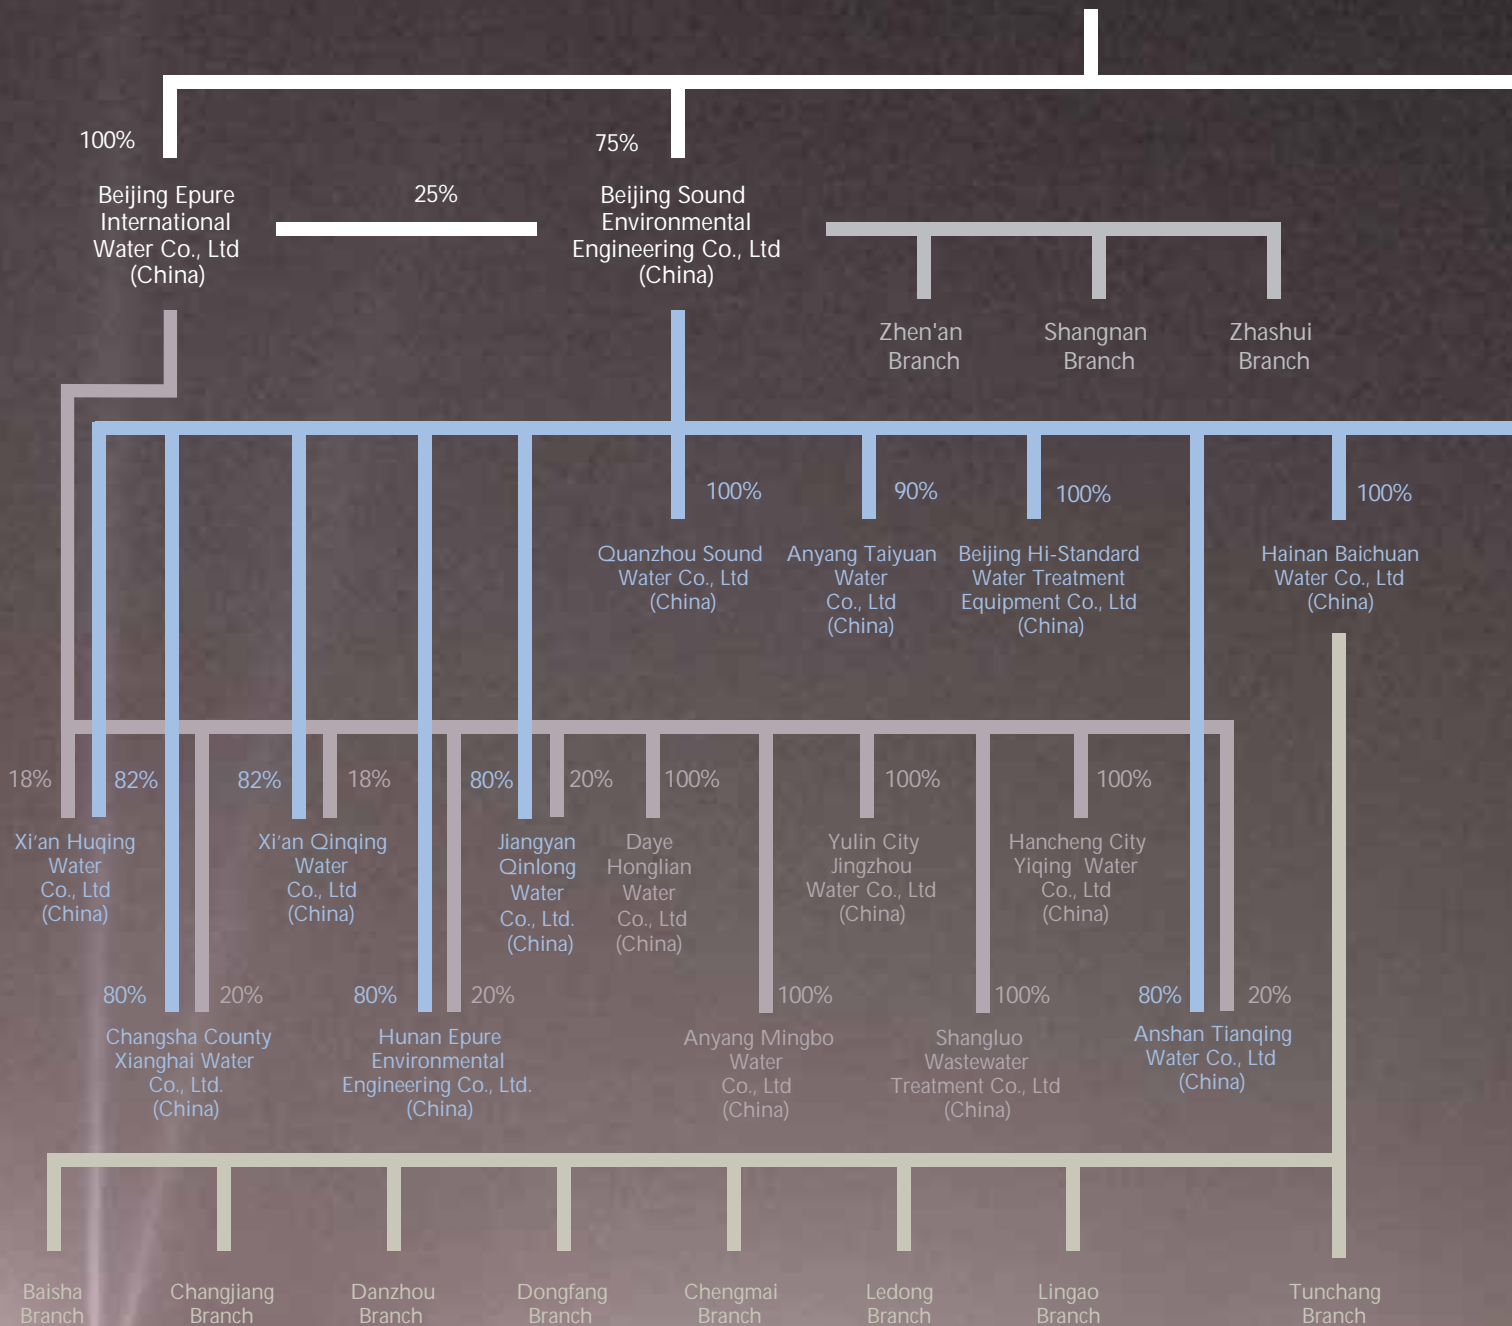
100%

Beijing Epure International Water Co., Ltd (China)

25%

75%

Beijing Sound Environmental Engineering Co., Ltd (China)

Zhen'an Branch

Shangnan Branch

Zhashui Branch

100%

Quanzhou Sound Water Co., Ltd (China)

90%

Anyang Taiyuan Water Co., Ltd (China)

100%

Beijing Hi-Standard Water Treatment Equipment Co., Ltd (China)

100%

Hainan Baichuan Water Co., Ltd (China)

18%

82%

Xi'an Huqing Water Co., Ltd (China)

82%

18%

Xi'an Qinqing Water Co., Ltd (China)

80%

20%

Jiangyan Qinlong Water Co., Ltd. (China)

100%

Daye Honglian Water Co., Ltd (China)

100%

Yulin City Jingzhou Water Co., Ltd (China)

100%

Hancheng City Yiqing Water Co., Ltd (China)

80%

20%

Changsha County Xianghai Water Co., Ltd. (China)

80%

20%

Hunan Epure Environmental Engineering Co., Ltd. (China)

100%

Anyang Mingbo Water Co., Ltd (China)

100%

Shangluo Wastewater Treatment Co., Ltd (China)

80%

20%

Anshan Tianqing Water Co., Ltd (China)

Baisha Branch

Changjiang Branch

Danzhou Branch

Dongfang Branch

Chengmai Branch

Ledong Branch

Lingao Branch

Tunchang Branch